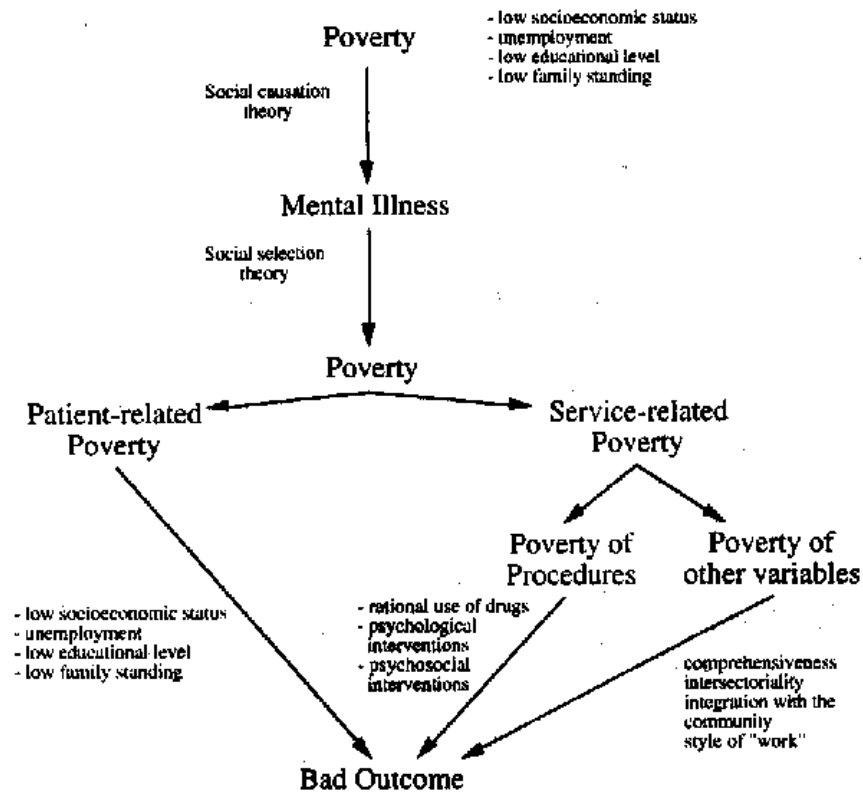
Poverty

- low socioeconomic status
- unemployment
- low educational level
- low family standing

Social causation theory

Mental Illness

Social selection theory

Poverty

Patient-related Poverty

Service-related Poverty

Poverty of Procedures

Poverty of other variables

- low socioeconomic status
- unemployment
- low educational level
- low family standing

- rational use of drugs
- psychological interventions
- psychosocial interventions

comprehensiveness
intersectoriality
integration with the community
style of "work"

Bad Outcome